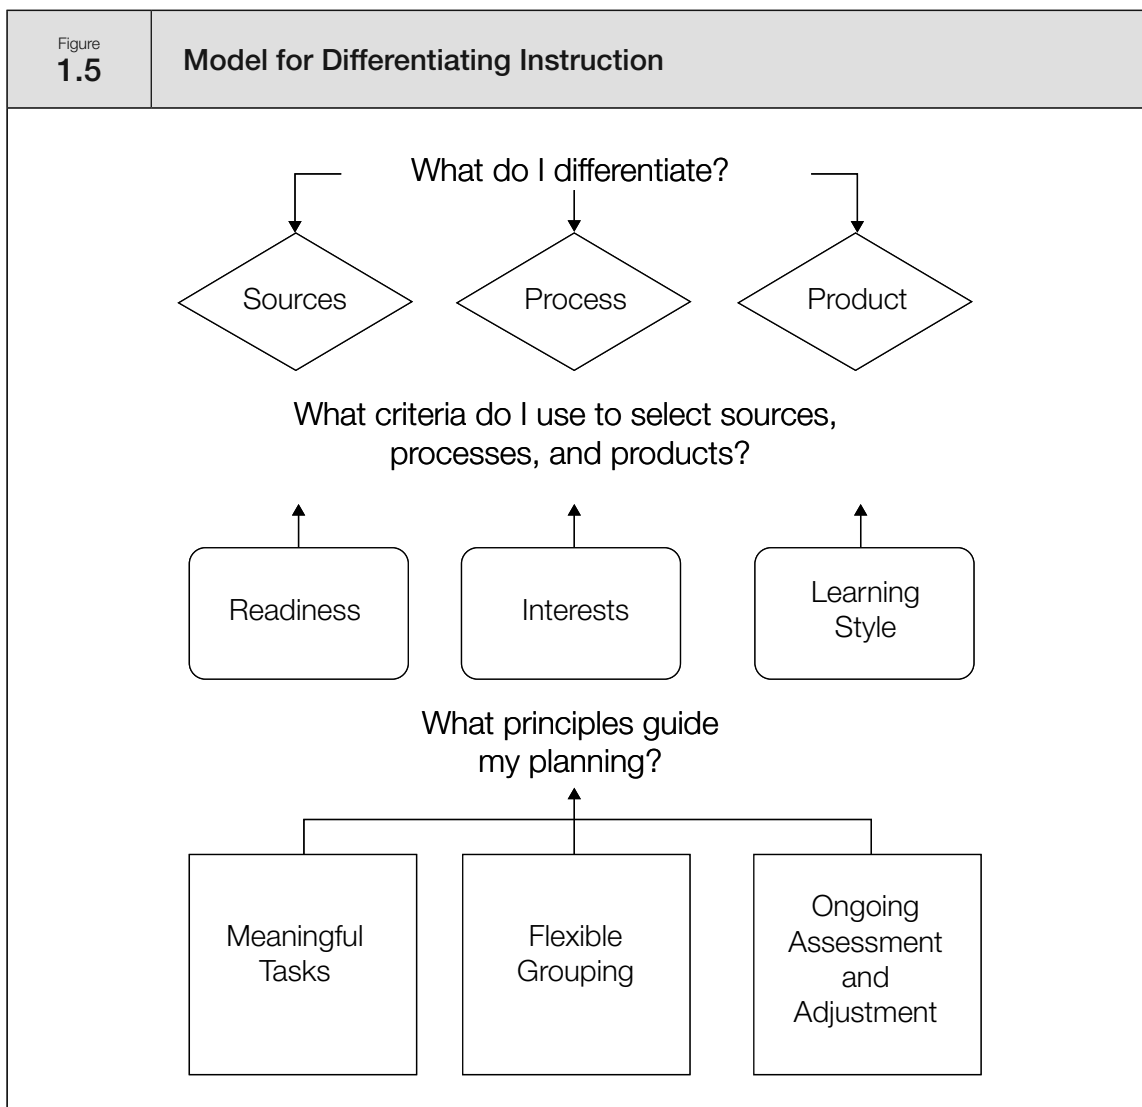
Figure 1.5

Model for Differentiating Instruction

What do I differentiate?

Sources

Process

Product

What criteria do I use to select sources, processes, and products?

Readiness

Interests

Learning Style

What principles guide my planning?

Meaningful Tasks

Flexible Grouping

Ongoing Assessment and Adjustment